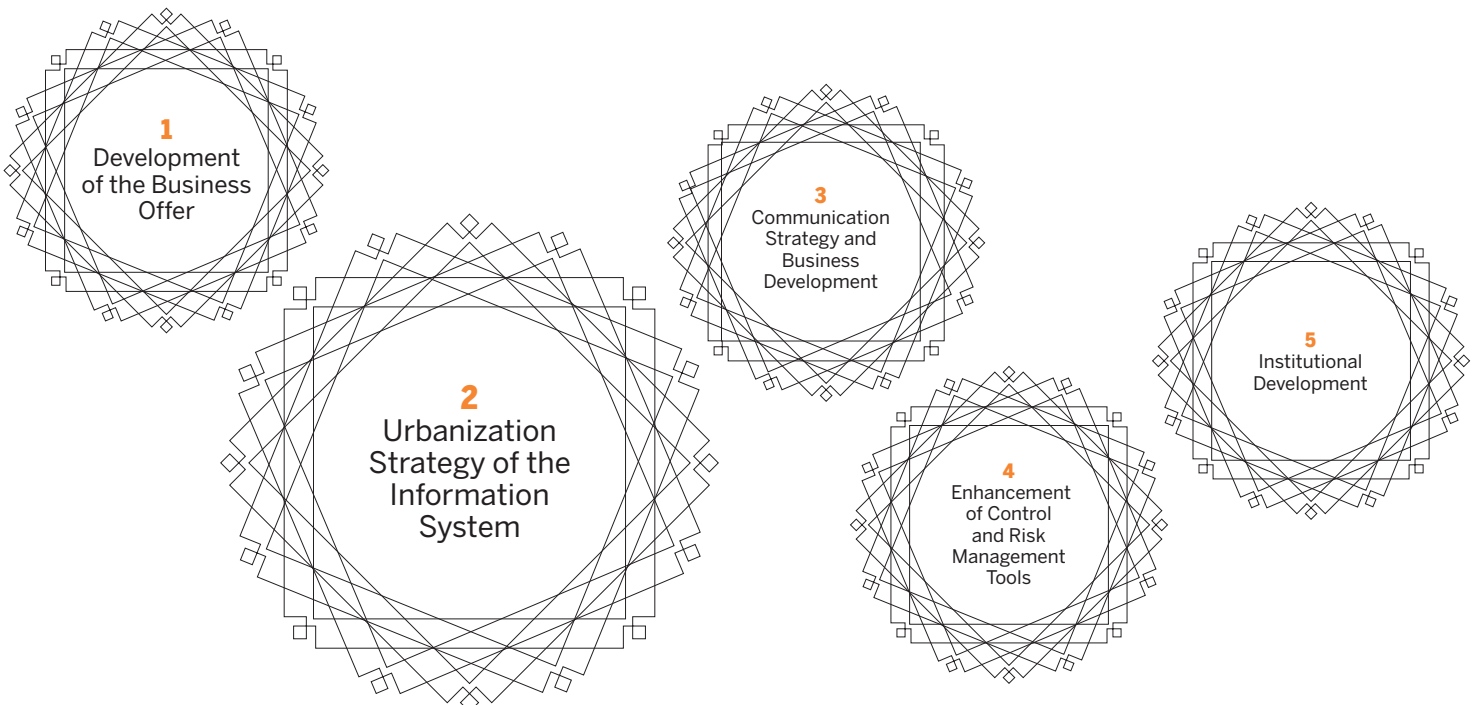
1
Development of the Business Offer

2
Urbanization Strategy of the Information System

3
Communication Strategy and Business Development

4
Enhancement of Control and Risk Management Tools

5
Institutional Development